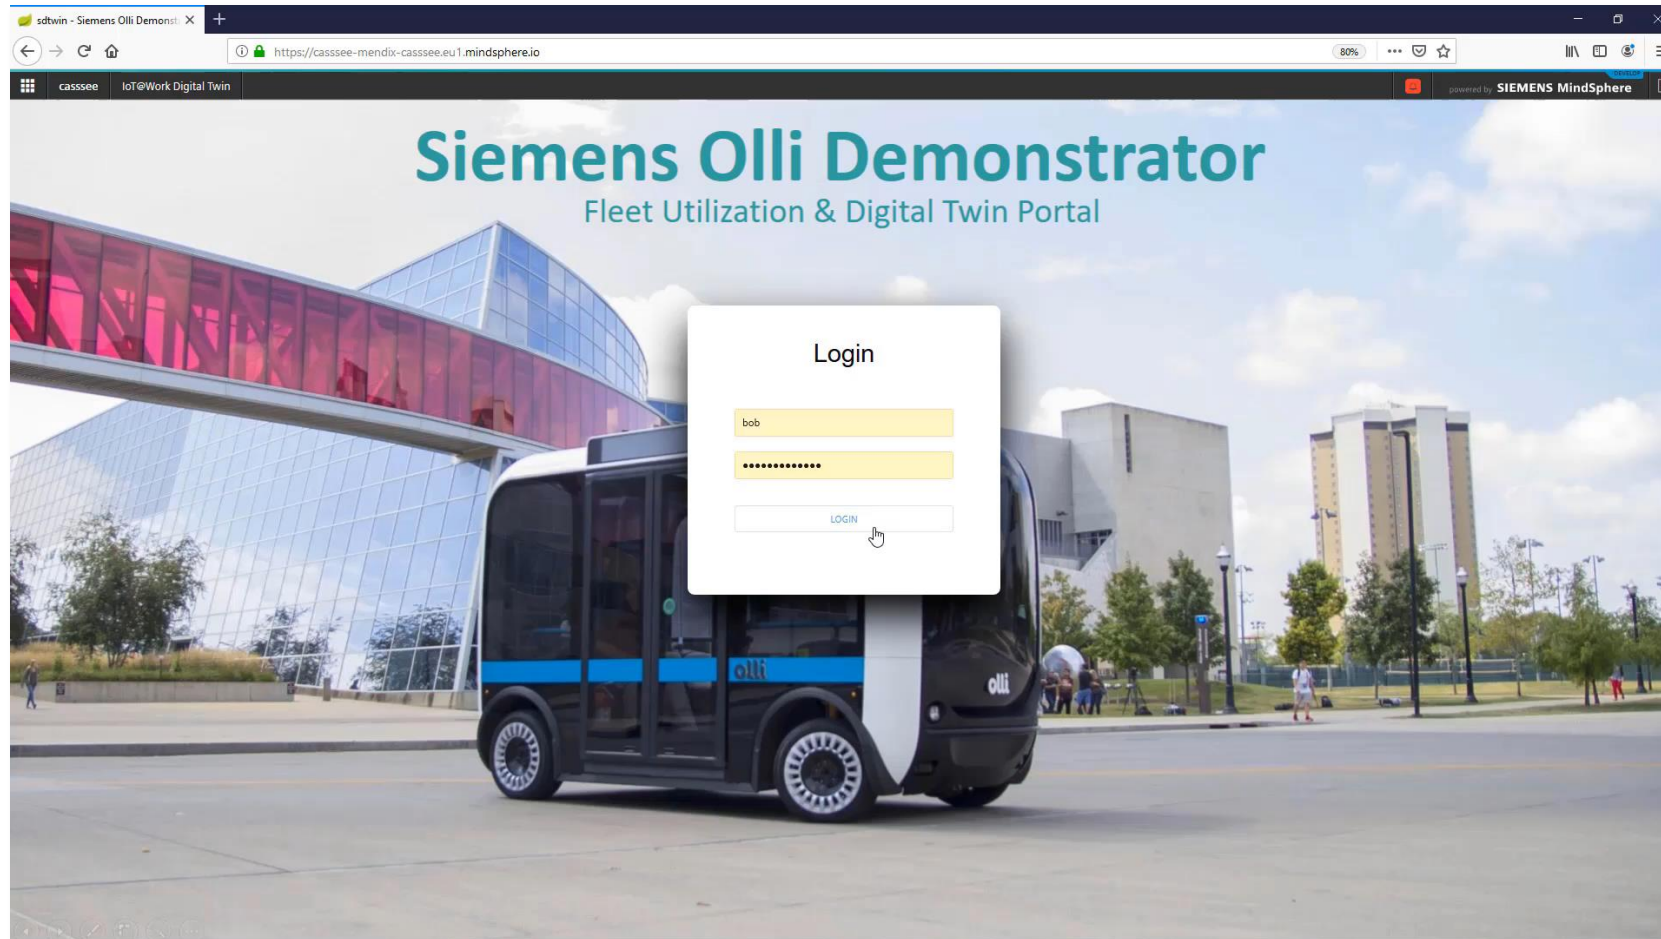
sdtwin - Siemens Olli Demonst

https://casssee-mendix-casssee.eu1.mindsphere.io

80%

casssee

IoT@Work Digital Twin

powered by SIEMENS MindSphere

Siemens Olli Demonstrator

Fleet Utilization & Digital Twin Portal

Login

bob

•••••••••••••

LOGIN

olli

olli